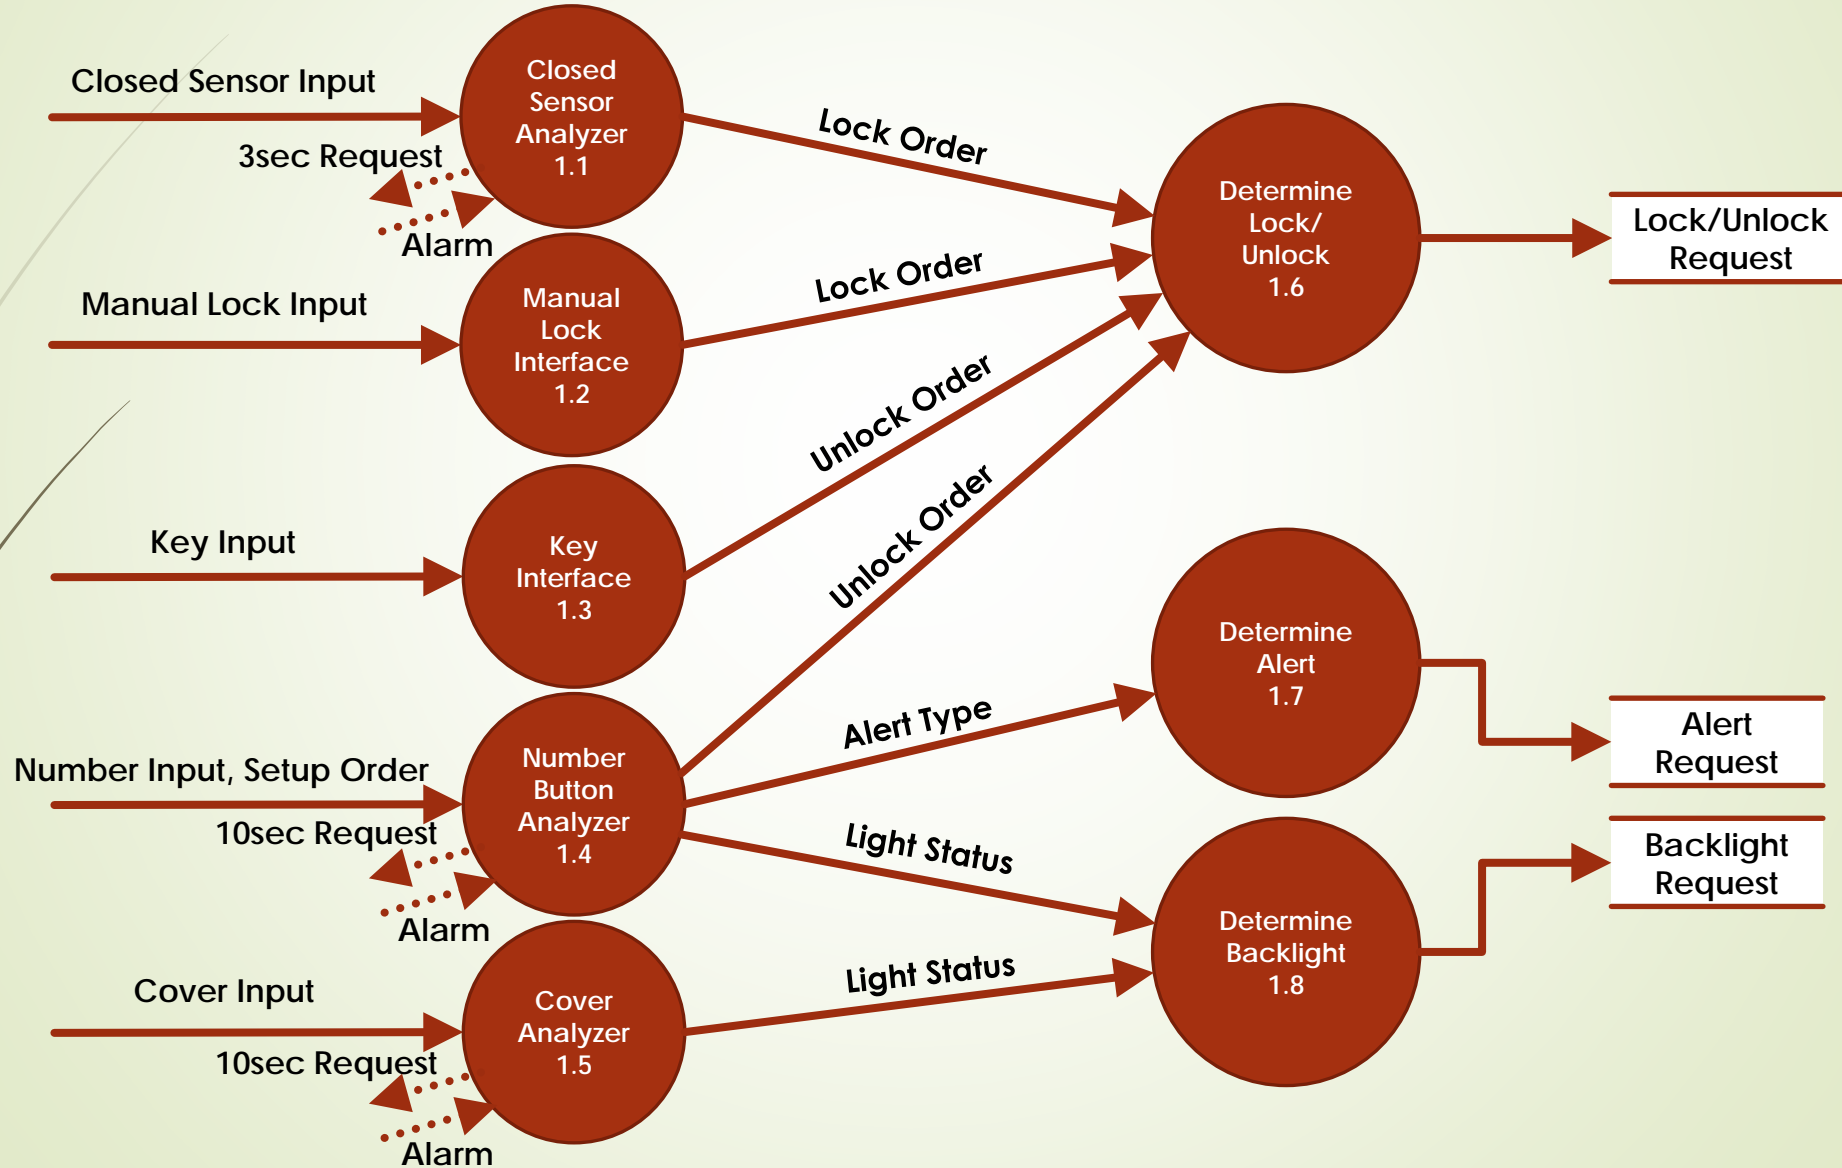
Closed Sensor Input

3sec Request

Alarm

Closed Sensor Analyzer 1.1

Lock Order

Manual Lock Input

Manual Lock Interface 1.2

Lock Order

Determine Lock/ Unlock 1.6

Lock/Unlock Request

Unlock Order

Key Input

Key Interface 1.3

Unlock Order

Determine Alert 1.7

Alert Request

Alert Type

Number Input, Setup Order

10sec Request

Alarm

Number Button Analyzer 1.4

Light Status

Backlight Request

Determine Backlight 1.8

Cover Input

10sec Request

Alarm

Cover Analyzer 1.5

Light Status